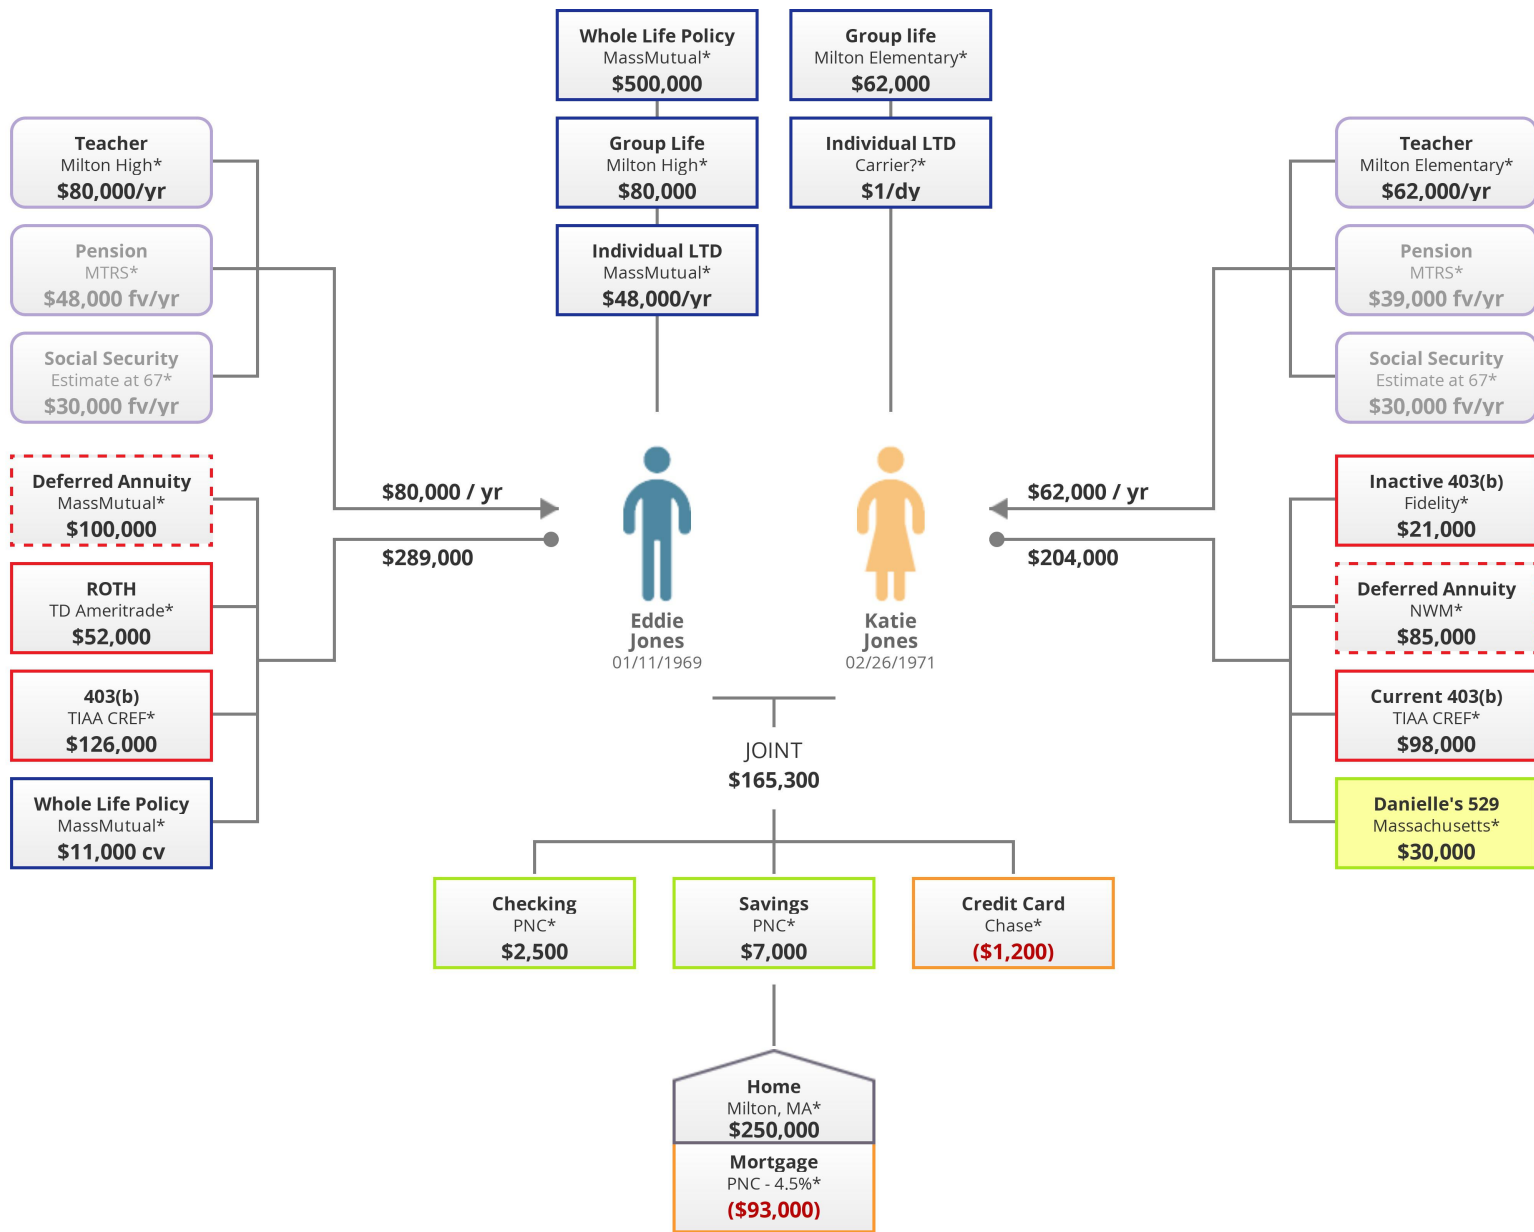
Whole Life Policy
MassMutual*
$500,000

Group life
Milton Elementary*
$62,000

Group Life
Milton High*
$80,000

Individual LTD
Carrier?*
$1/dy

Individual LTD
MassMutual*
$48,000/yr

Teacher
Milton High*
$80,000/yr

Pension
MTRS*
$48,000 fv/yr

Social Security
Estimate at 67*
$30,000 fv/yr

Deferred Annuity
MassMutual*
$100,000

ROTH
TD Ameritrade*
$52,000

403(b)
TIAA CREF*
$126,000

Whole Life Policy
MassMutual*
$11,000 cv

$80,000 / yr

$289,000

Eddie
Jones
01/11/1969

Katie
Jones
02/26/1971

$62,000 / yr

$204,000

Teacher
Milton Elementary*
$62,000/yr

Pension
MTRS*
$39,000 fv/yr

Social Security
Estimate at 67*
$30,000 fv/yr

Inactive 403(b)
Fidelity*
$21,000

Deferred Annuity
NWM*
$85,000

Current 403(b)
TIAA CREF*
$98,000

Danielle's 529
Massachusetts*
$30,000

JOINT
$165,300

Checking
PNC*
$2,500

Savings
PNC*
$7,000

Credit Card
Chase*
($1,200)

Home
Milton, MA*
$250,000

Mortgage
PNC - 4.5%*
($93,000)